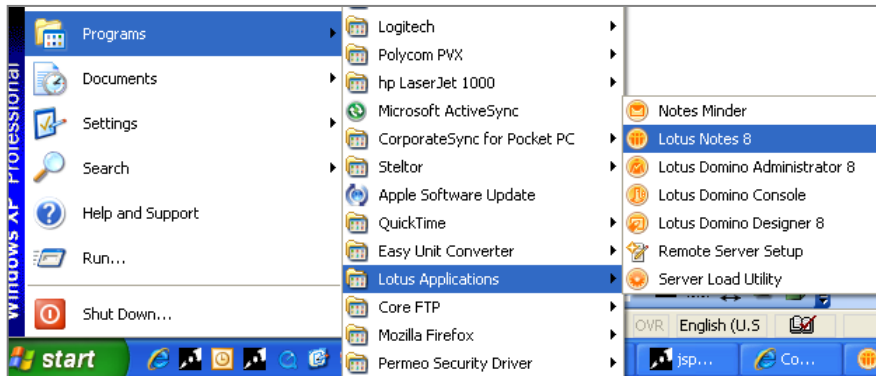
Windows XP Professional

Programs
Documents
Settings
Search
Help and Support
Run...
Shut Down...

start

Logitech
Polycom PVX
hp LaserJet 1000
Microsoft ActiveSync
CorporateSync for Pocket PC
Steltor
Apple Software Update
QuickTime
Easy Unit Converter
Lotus Applications
Core FTP
Mozilla Firefox
Permeo Security Driver

Notes Minder
Lotus Notes 8
Lotus Domino Administrator 8
Lotus Domino Console
Lotus Domino Designer 8
Remote Server Setup
Server Load Utility

OVR
English (U.S

jsp...
Co...